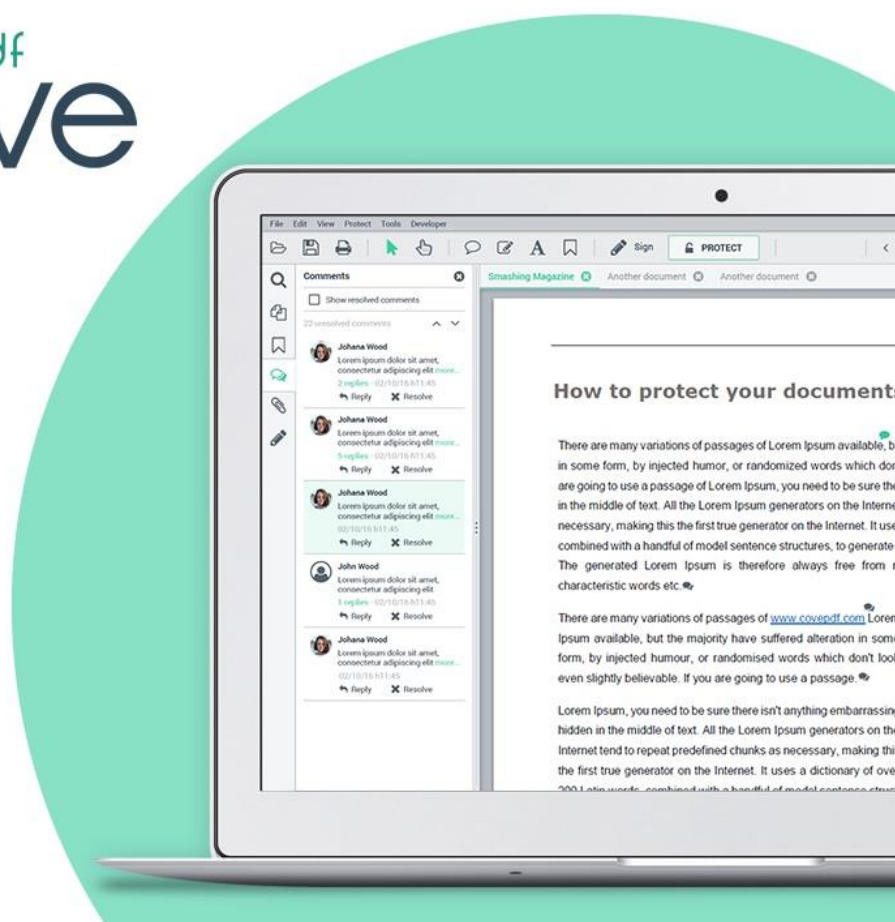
df
ve

File Edit View Protect Tools Developer

Sign
PROTECT

Comments
Show resolved comments
22 unresolved comments

Johana Wood
Lorem ipsum dolor sit amet, consectetur adipiscing elit more...
2 replies · 02/10/16 h11:45
Reply
Resolve

Johana Wood
Lorem ipsum dolor sit amet, consectetur adipiscing elit more...
5 replies · 02/10/16 h11:45
Reply
Resolve

Johana Wood
Lorem ipsum dolor sit amet, consectetur adipiscing elit more...
02/10/16 h11:45
Reply
Resolve

John Wood
Lorem ipsum dolor sit amet, consectetur adipiscing elit
1 replies · 02/10/16 h11:45
Reply
Resolve

Johana Wood
Lorem ipsum dolor sit amet, consectetur adipiscing elit more...
02/10/16 h11:45
Reply
Resolve

Smashing Magazine
Another document
Another document

How to protect your documents

There are many variations of passages of Lorem Ipsum available, b in some form, by injected humor, or randomized words which do are going to use a passage of Lorem Ipsum, you need to be sure th in the middle of text. All the Lorem Ipsum generators on the Intern necessary, making this the first true generator on the Internet. It us combined with a handful of model sentence structures, to generate The generated Lorem Ipsum is therefore always free from characteristic words etc.

There are many variations of passages of www.covepdf.com Lore Ipsum available, but the majority have suffered alteration in som form, by injected humour, or randomised words which don't loo even slightly believable. If you are going to use a passage.

Lorem Ipsum, you need to be sure there isn't anything embarrassin hidden in the middle of text. All the Lorem Ipsum generators on th Internet tend to repeat predefined chunks as necessary, making thi the first true generator on the Internet. It uses a dictionary of ove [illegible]